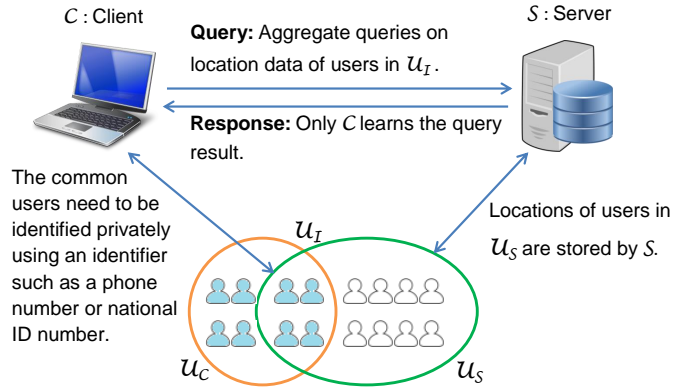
$C$ : Client

$S$ : Server

**Query:** Aggregate queries on location data of users in $\mathcal{U}_I$.

**Response:** Only $C$ learns the query result.

The common users need to be identified privately using an identifier such as a phone number or national ID number.

Locations of users in $\mathcal{U}_S$ are stored by $S$.

$\mathcal{U}_I$

$\mathcal{U}_C$

$\mathcal{U}_S$